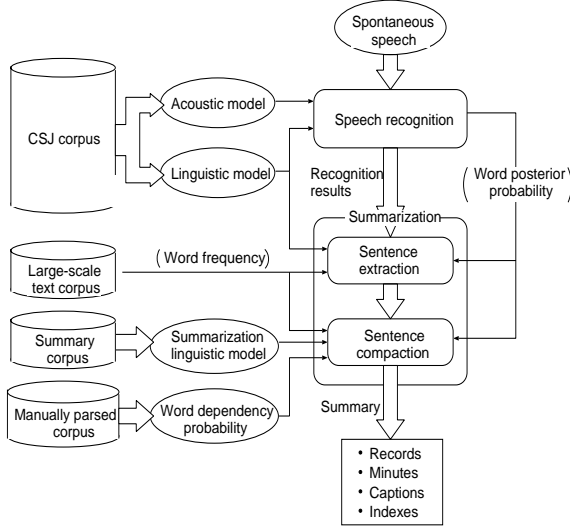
Spontaneous speech

CSJ corpus

Acoustic model

Linguistic model

Speech recognition

Recognition results

Word posterior probability

Summarization

(Word frequency)

Large-scale text corpus

Sentence extraction

Summary corpus

Summarization linguistic model

Sentence compaction

Manually parsed corpus

Word dependency probability

Summary

• Records
• Minutes
• Captions
• Indexes